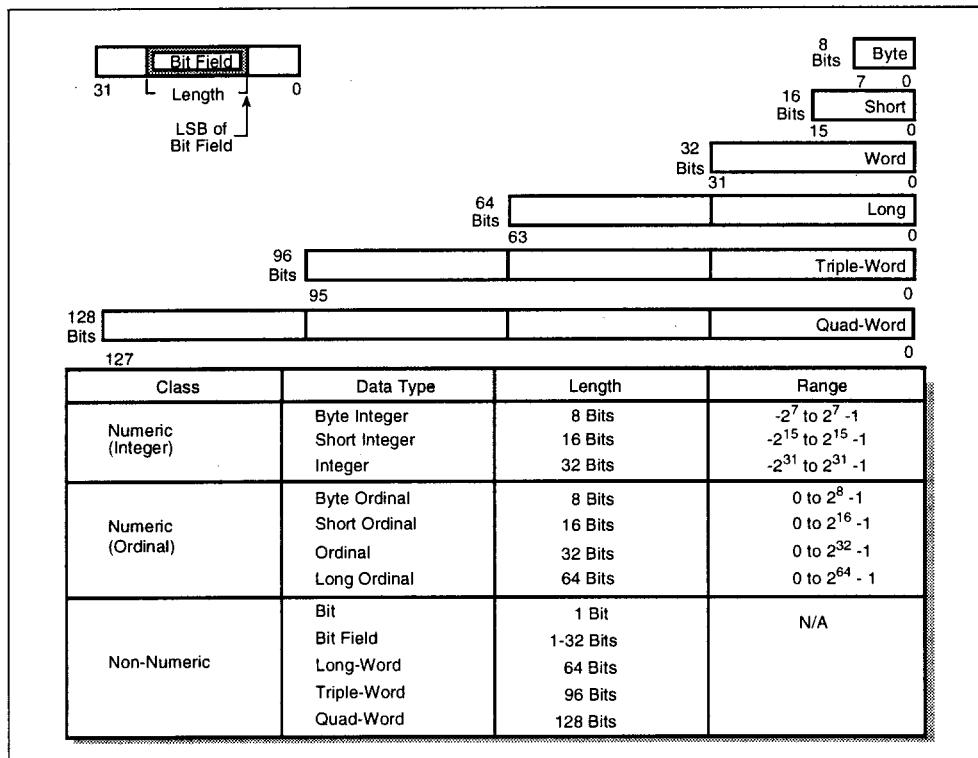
Bit Field
31 Length 0
LSB of Bit Field

8 Bits Byte
7 0
16 Bits Short
15 0
32 Bits Word
31 0
64 Bits Long
63 0
96 Bits Triple-Word
95 0
128 Bits Quad-Word
127 0

| Class | Data Type | Length | Range |
|---|---|---|---|
| Numeric (Integer) | Byte Integer<br>Short Integer<br>Integer | 8 Bits<br>16 Bits<br>32 Bits | $-2^7$ to $2^7 -1$<br>$-2^{15}$ to $2^{15} -1$<br>$-2^{31}$ to $2^{31} -1$ |
| Numeric (Ordinal) | Byte Ordinal<br>Short Ordinal<br>Ordinal<br>Long Ordinal | 8 Bits<br>16 Bits<br>32 Bits<br>64 Bits | 0 to $2^8 -1$<br>0 to $2^{16} -1$<br>0 to $2^{32} -1$<br>0 to $2^{64} - 1$ |
| Non-Numeric | Bit<br>Bit Field<br>Long-Word<br>Triple-Word<br>Quad-Word | 1 Bit<br>1-32 Bits<br>64 Bits<br>96 Bits<br>128 Bits | N/A |